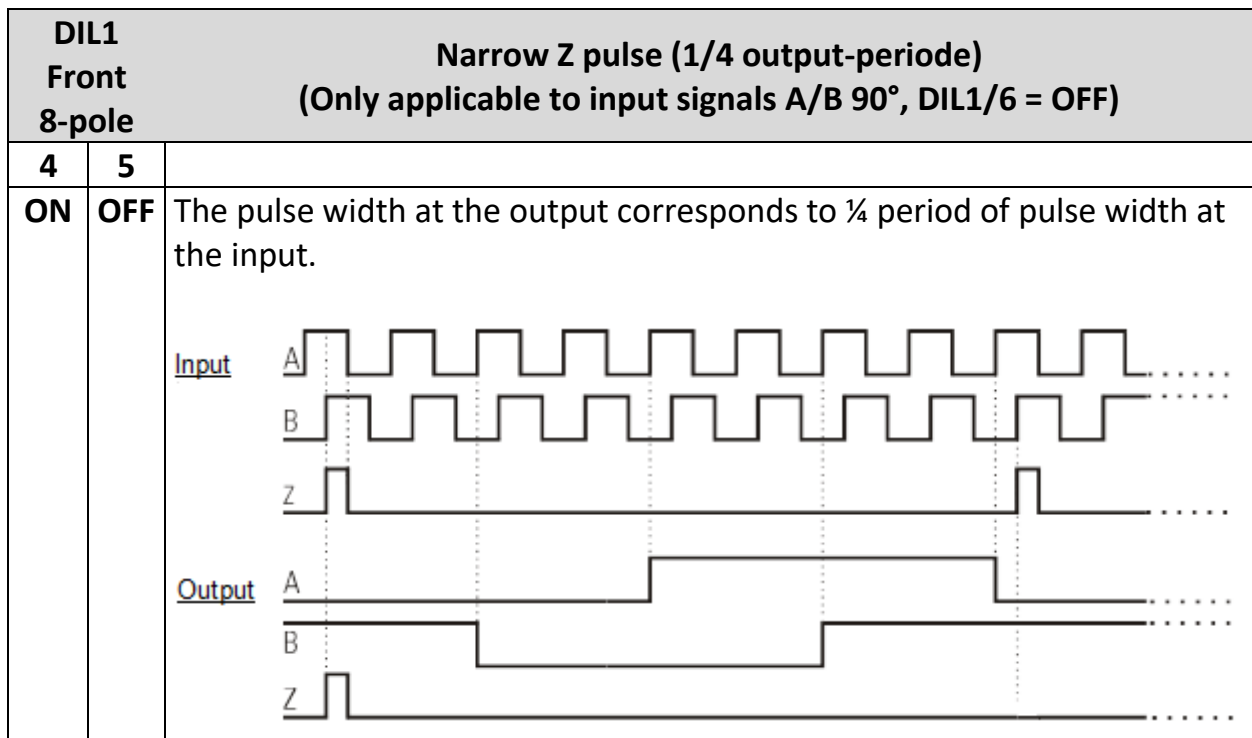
| DIL1 Front 8-pole | | Narrow Z pulse (1/4 output-periode) (Only applicable to input signals A/B 90°, DIL1/6 = OFF) |
|---|---|---|
| 4 | 5 | |
| ON | OFF | The pulse width at the output corresponds to ¼ period of pulse width at the input. |

Input A

B

Z

Output A

B

Z